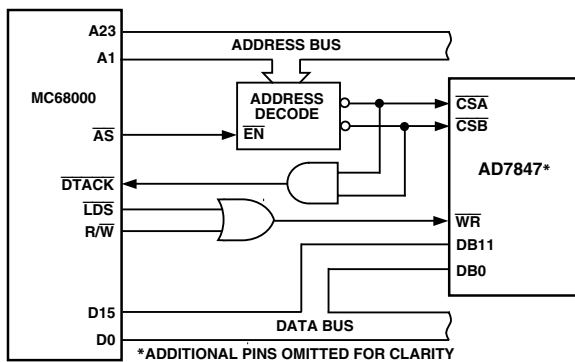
A23
ADDRESS BUS
A1
MC68000
ADDRESS DECODE
$\overline{AS}$
$\overline{EN}$
$\overline{CSA}$
$\overline{CSB}$
AD7847*
$\overline{DTACK}$
$\overline{LDS}$
$R/\overline{W}$
$\overline{WR}$
DB11
DB0
D15
DATA BUS
D0
*ADDITIONAL PINS OMITTED FOR CLARITY